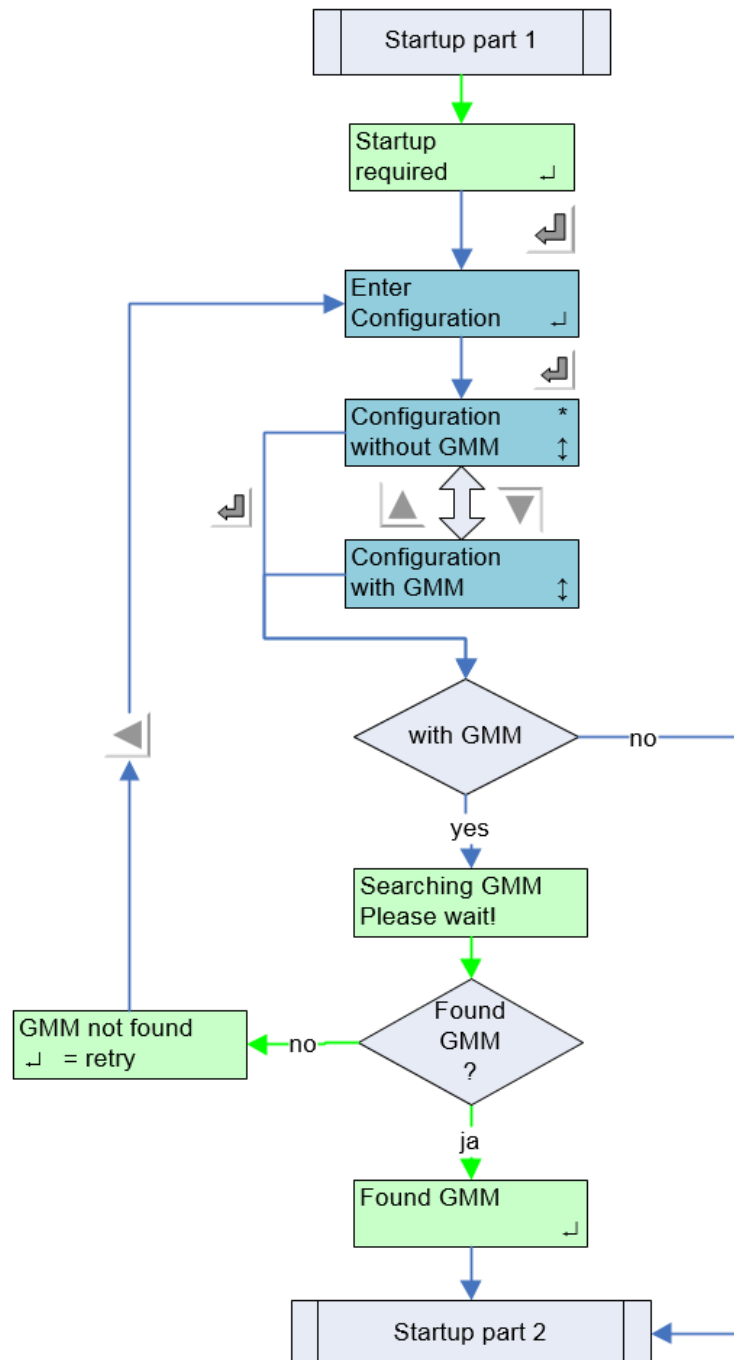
Startup part 1

Startup required ↵

Enter Configuration ↵

Configuration * without GMM ↕

Configuration with GMM ↕

with GMM

no

yes

Searching GMM Please wait!

Found GMM ?

no

GMM not found ↵ = retry

ja

Found GMM ↵

Startup part 2